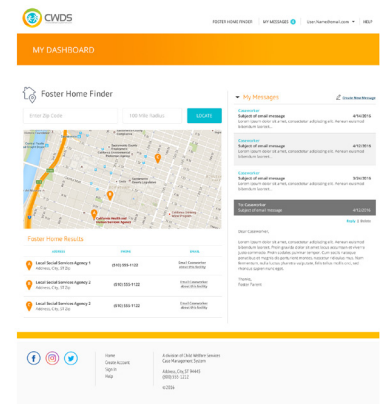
CWDS

FOSTER HOME FINDER | MY MESSAGES | User.Name@email.com | HELP

MY DASHBOARD

Foster Home Finder

Enter Zip Code

100 Mile Radius

LOCATE

Foster Home Results

| ADDRESS | PHONE | EMAIL |
|---|---|---|
| Local Social Services Agency 1 Address, City, ST Zip | (916) 555-1133 | Email Caseworker directions |
| Local Social Services Agency 2 Address, City, ST Zip | (916) 555-1122 | Email Caseworker directions |
| Local Social Services Agency 2 Address, City, ST Zip | (916) 555-1122 | Email Caseworker directions |

My Messages

Create New Message

Caseworker
Subject of email message 4/14/2016
Lorem ipsum dolor sit amet, consectetur adipiscing elit. Aenean euismod bibendum laoreet...

Caseworker
Subject of email message 4/13/2016
Lorem ipsum dolor sit amet, consectetur adipiscing elit. Aenean euismod bibendum laoreet...

Caseworker
Subject of email message 3/30/2016
Lorem ipsum dolor sit amet, consectetur adipiscing elit. Aenean euismod bibendum laoreet...

To: Caseworker
Subject of email message 4/12/2016

Reply | Delete

Dear Caseworker,

Lorem ipsum dolor sit amet, consectetur adipiscing elit. Aenean euismod bibendum laoreet. Proin gravida dolor sit amet lacus accumsan et viverra justo commodo. Proin sodales pulvinar tempor. Cum sociis natoque penatibus et magnis dis parturient montes, nascetur ridiculus mus. Nam fermentum, nulla luctus pharetra vulputate, felis tellus mollis orci, sed rhoncus sapien nunc eget.

Thanks,
Foster Parent

Home
Create Account
Sign In
Help

A division of Child Welfare Services Case Management System
Address, City, ST 99445
(888) 555-1212
© 2016